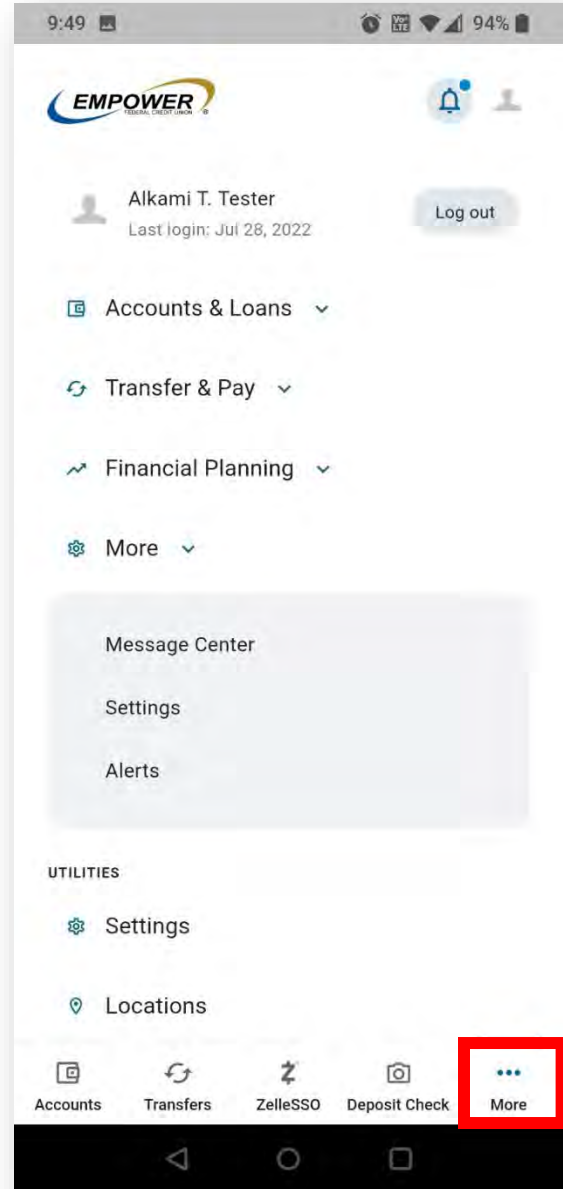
9:49

94%

EMPOWER
FEDERAL CREDIT UNION

Alkami T. Tester
Last login: Jul 28, 2022

Log out

Accounts & Loans

Transfer & Pay

Financial Planning

More

Message Center

Settings

Alerts

UTILITIES

Settings

Locations

Accounts
Transfers
ZelleSSO
Deposit Check
More